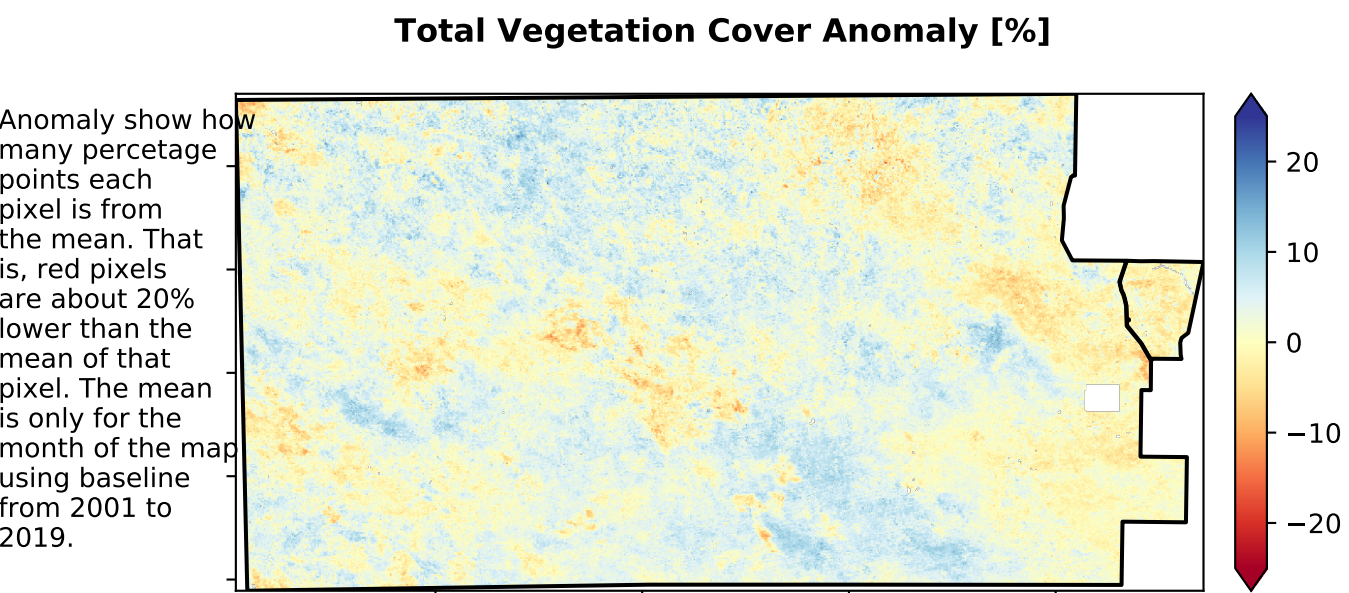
Total Vegetation Cover Anomaly [%]

Anomaly show how many percetage points each pixel is from the mean. That is, red pixels are about 20% lower than the mean of that pixel. The mean is only for the month of the map using baseline from 2001 to 2019.

20
10
0
−10
−20